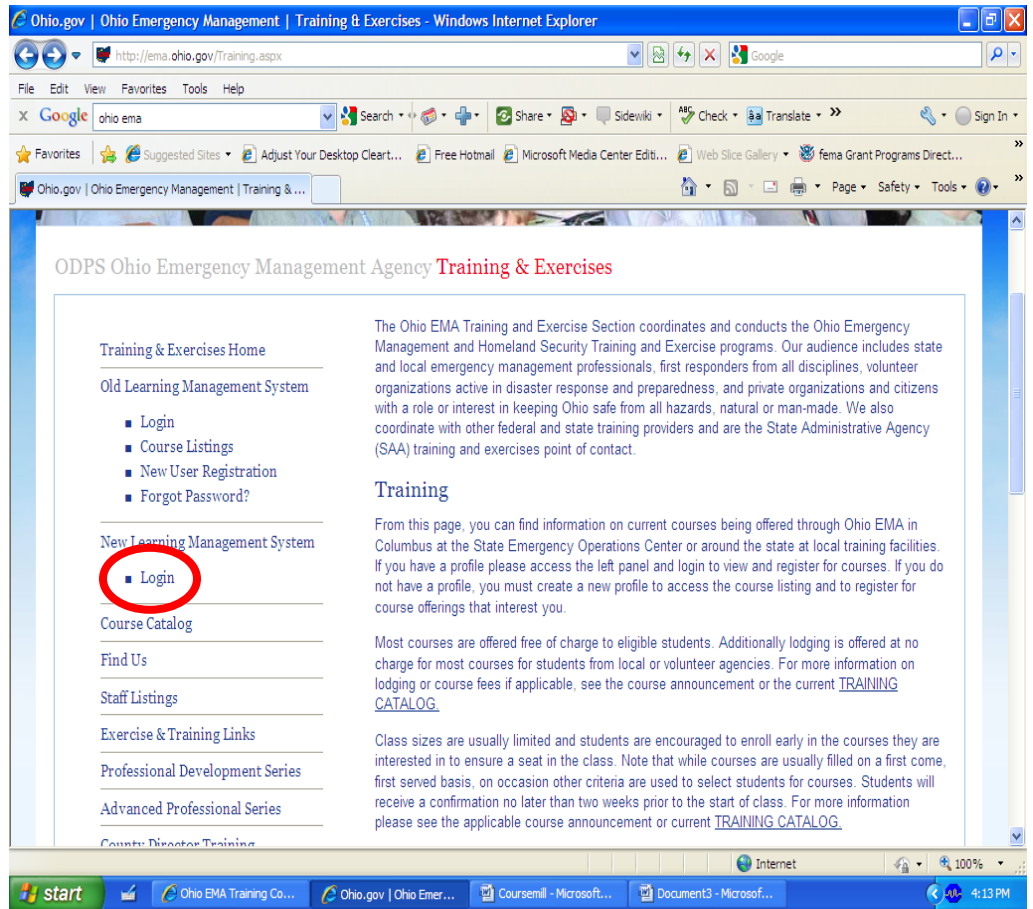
Ohio.gov | Ohio Emergency Management | Training & Exercises - Windows Internet Explorer

http://ema.ohio.gov/Training.aspx

Google

File Edit View Favorites Tools Help

X Google ohio ema Search Share Sidewiki Check Translate » Sign In

Favorites Suggested Sites Adjust Your Desktop Cleart... Free Hotmail Microsoft Media Center Editi... Web Slice Gallery fema Grant Programs Direct...

Ohio.gov | Ohio Emergency Management | Training & ...

Page Safety Tools

ODPS Ohio Emergency Management Agency Training & Exercises

Training & Exercises Home

Old Learning Management System

- Login
- Course Listings
- New User Registration
- Forgot Password?

New Learning Management System

- Login

Course Catalog

Find Us

Staff Listings

Exercise & Training Links

Professional Development Series

Advanced Professional Series

County Director Training

The Ohio EMA Training and Exercise Section coordinates and conducts the Ohio Emergency Management and Homeland Security Training and Exercise programs. Our audience includes state and local emergency management professionals, first responders from all disciplines, volunteer organizations active in disaster response and preparedness, and private organizations and citizens with a role or interest in keeping Ohio safe from all hazards, natural or man-made. We also coordinate with other federal and state training providers and are the State Administrative Agency (SAA) training and exercises point of contact.

Training

From this page, you can find information on current courses being offered through Ohio EMA in Columbus at the State Emergency Operations Center or around the state at local training facilities. If you have a profile please access the left panel and login to view and register for courses. If you do not have a profile, you must create a new profile to access the course listing and to register for course offerings that interest you.

Most courses are offered free of charge to eligible students. Additionally lodging is offered at no charge for most courses for students from local or volunteer agencies. For more information on lodging or course fees if applicable, see the course announcement or the current TRAINING CATALOG.

Class sizes are usually limited and students are encouraged to enroll early in the courses they are interested in to ensure a seat in the class. Note that while courses are usually filled on a first come, first served basis, on occasion other criteria are used to select students for courses. Students will receive a confirmation no later than two weeks prior to the start of class. For more information please see the applicable course announcement or current TRAINING CATALOG.

Internet 100%

start Ohio EMA Training Co... Ohio.gov | Ohio Emer... Coursemill - Microsoft... Document3 - Microsof... 4:13 PM